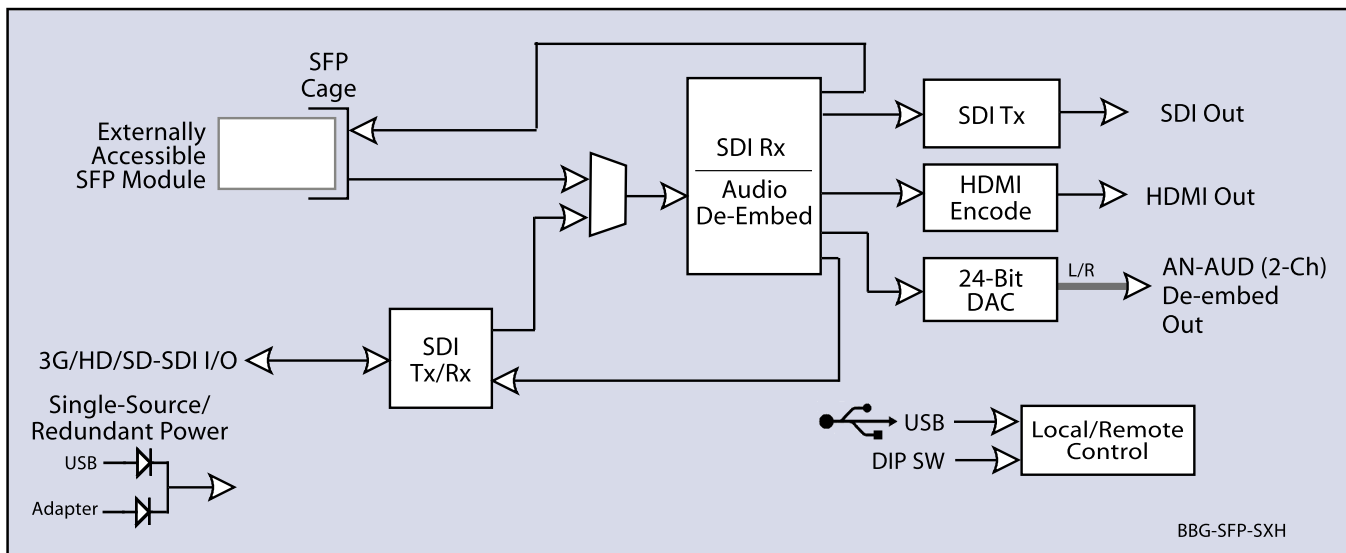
SFP Cage

Externally Accessible SFP Module

SDI Rx

Audio De-Embed

SDI Tx

SDI Out

HDMI Encode

HDMI Out

24-Bit DAC

L/R

AN-AUD (2-Ch) De-embed Out

3G/HD/SD-SDI I/O

SDI Tx/Rx

Single-Source/ Redundant Power

USB

Adapter

USB

DIP SW

Local/Remote Control

BBG-SFP-SXH